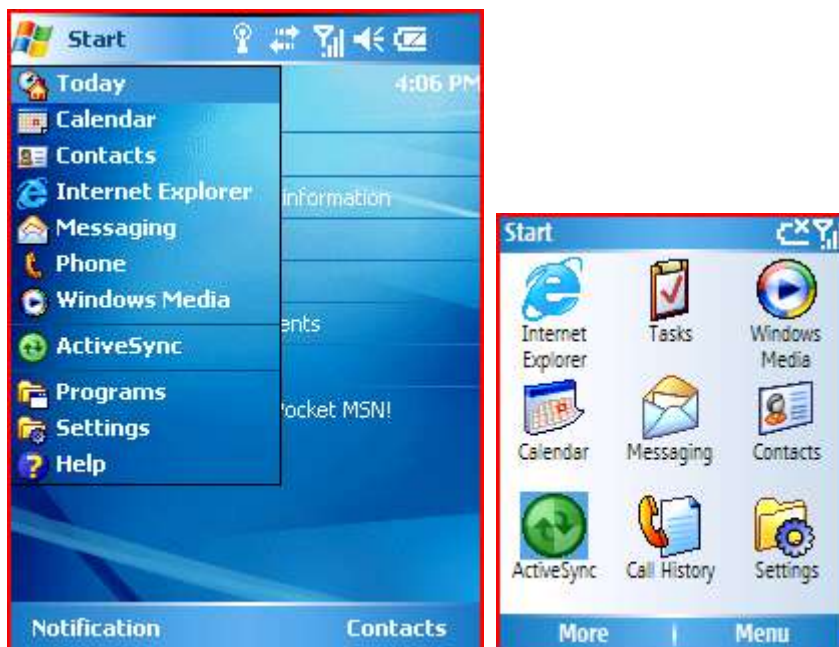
Start

4:06 PM

Today
Calendar
Contacts
Internet Explorer
Messaging
Phone
Windows Media
ActiveSync
Programs
Settings
Help

information

ents

Pocket MSN!

Notification

Contacts

Start

Internet Explorer

Tasks

Windows Media

Calendar

Messaging

Contacts

ActiveSync

Call History

Settings

More

Menu